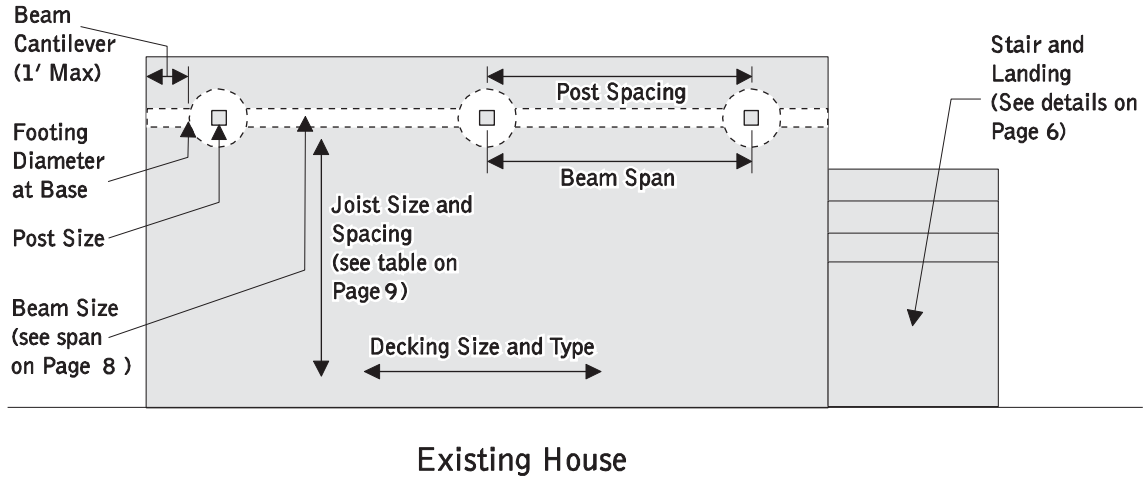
Beam Cantilever (1' Max)

Footing Diameter at Base

Post Size

Beam Size (see span on Page 8 )

Post Spacing

Beam Span

Joist Size and Spacing (see table on Page 9)

Decking Size and Type

Stair and Landing (See details on Page 6)

Existing House